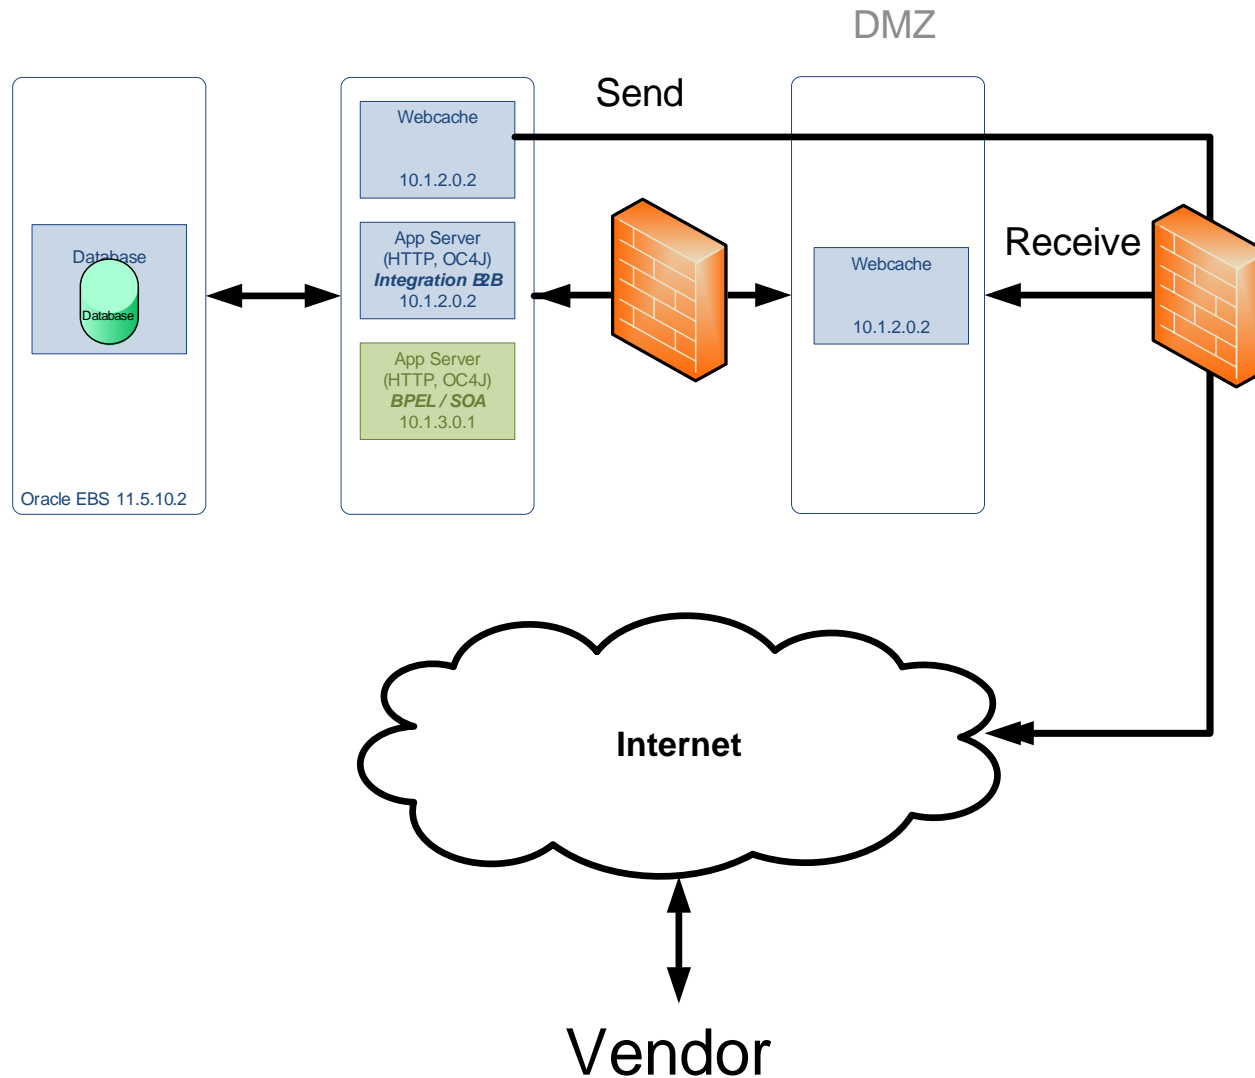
DMZ

Send

Database

Database

Oracle EBS 11.5.10.2

Webcache

10.1.2.0.2

App Server
(HTTP, OC4J)
Integration B2B
10.1.2.0.2

App Server
(HTTP, OC4J)
BPEL / SOA
10.1.3.0.1

Webcache

10.1.2.0.2

Receive

Internet

Vendor